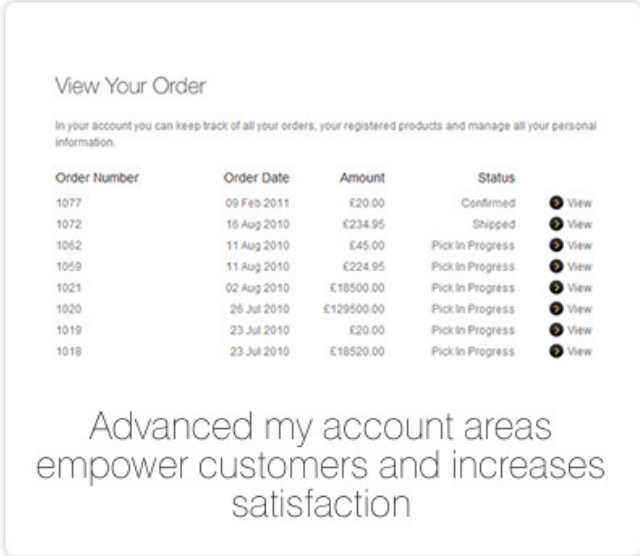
View Your Order

In your account you can keep track of all your orders, your registered products and manage all your personal information.

| Order Number | Order Date | Amount | Status | |
|---|---|---|---|---|
| 1077 | 09 Feb 2011 | £20.00 | Confirmed | View |
| 1072 | 16 Aug 2010 | £234.95 | Shipped | View |
| 1062 | 11 Aug 2010 | £45.00 | Pick In Progress | View |
| 1059 | 11 Aug 2010 | £224.95 | Pick In Progress | View |
| 1021 | 02 Aug 2010 | £18500.00 | Pick In Progress | View |
| 1020 | 26 Jul 2010 | £129500.00 | Pick In Progress | View |
| 1019 | 23 Jul 2010 | £20.00 | Pick In Progress | View |
| 1018 | 23 Jul 2010 | £18520.00 | Pick In Progress | View |

Advanced my account areas empower customers and increases satisfaction